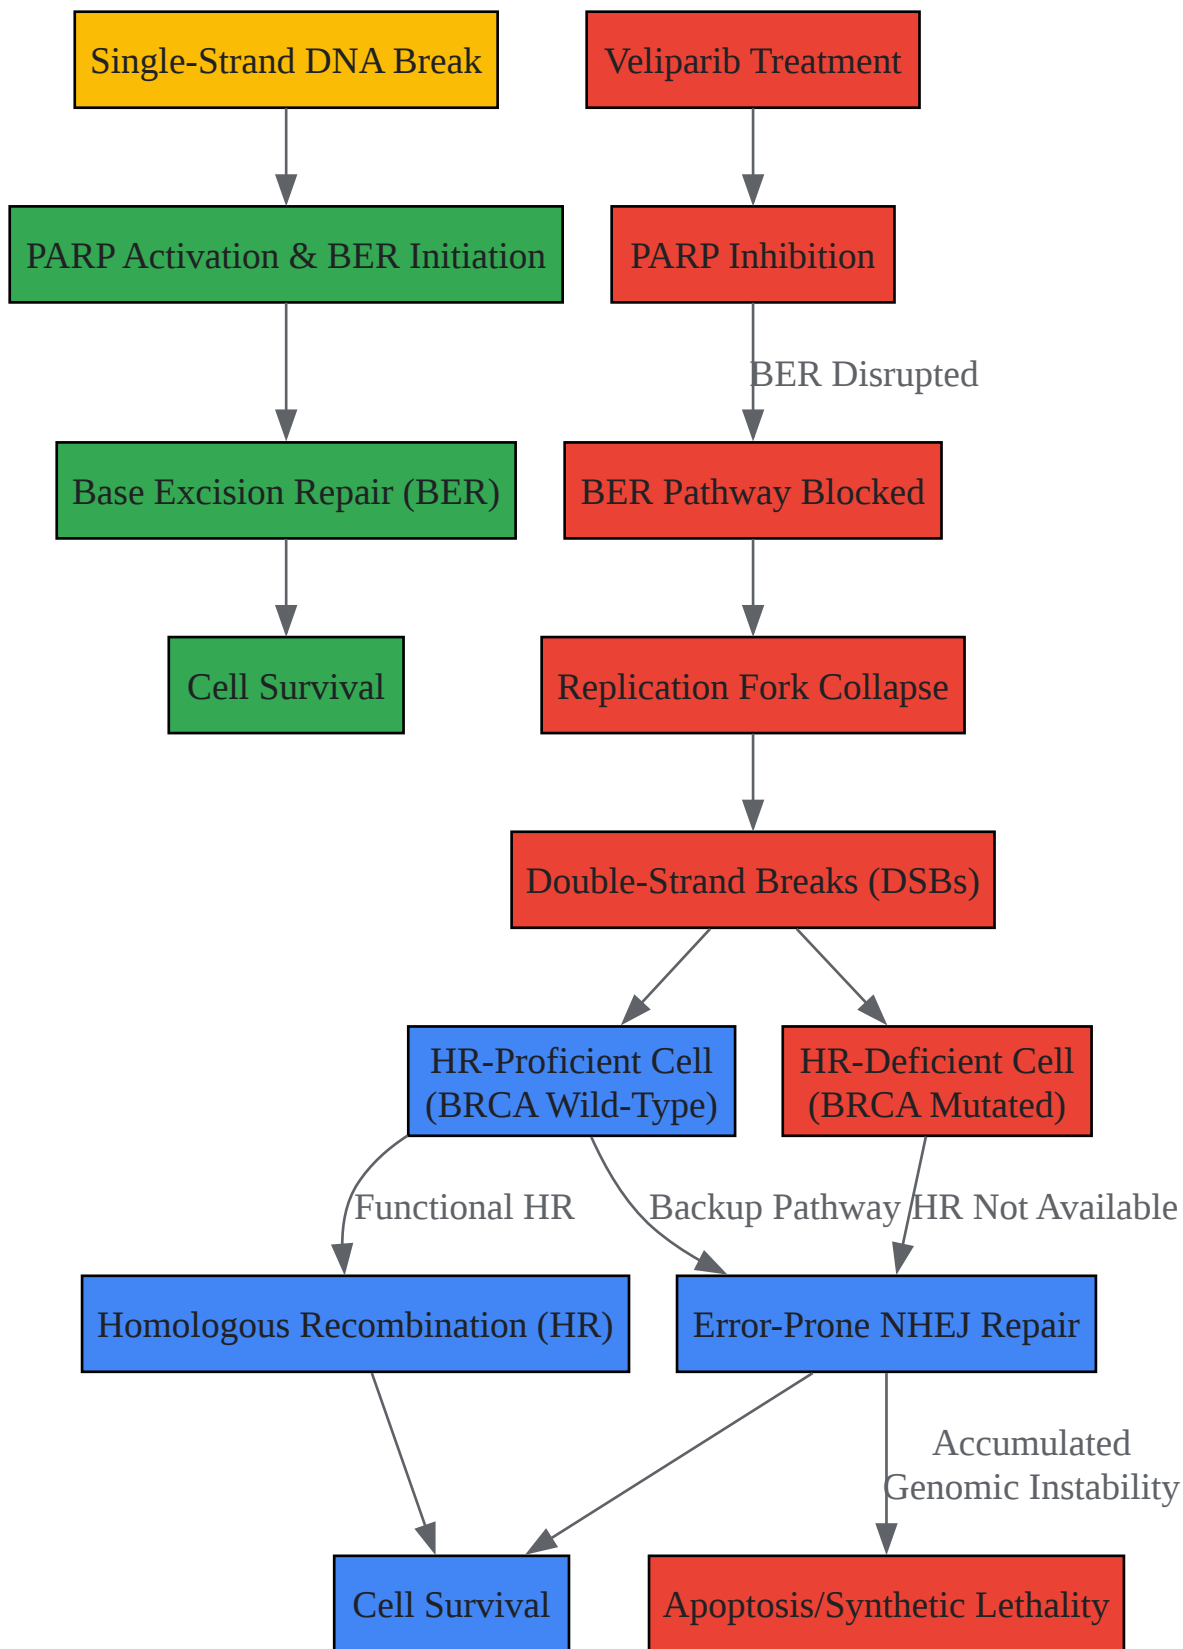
Single-Strand DNA Break

Veliparib Treatment

PARP Activation & BER Initiation

PARP Inhibition

BER Disrupted

Base Excision Repair (BER)

BER Pathway Blocked

Cell Survival

Replication Fork Collapse

Double-Strand Breaks (DSBs)

HR-Proficient Cell (BRCA Wild-Type)

HR-Deficient Cell (BRCA Mutated)

Functional HR

Backup Pathway

HR Not Available

Homologous Recombination (HR)

Error-Prone NHEJ Repair

Accumulated Genomic Instability

Cell Survival

Apoptosis/Synthetic Lethality